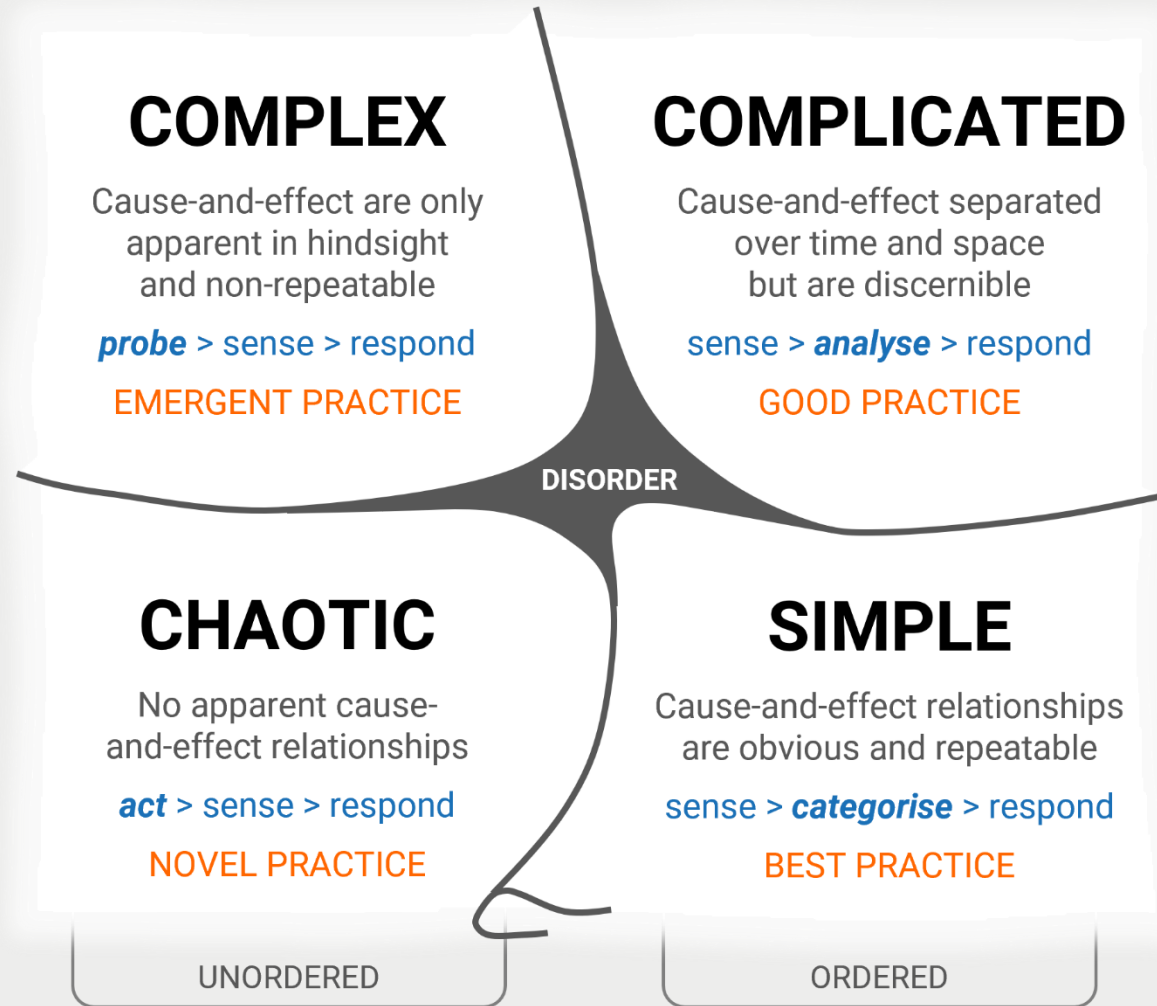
COMPLEX

Cause-and-effect are only apparent in hindsight and non-repeatable

***probe*** > sense > respond

EMERGENT PRACTICE

COMPLICATED

Cause-and-effect separated over time and space but are discernible

sense > ***analyse*** > respond

GOOD PRACTICE

DISORDER

CHAOTIC

No apparent cause-and-effect relationships

***act*** > sense > respond

NOVEL PRACTICE

SIMPLE

Cause-and-effect relationships are obvious and repeatable

sense > ***categorise*** > respond

BEST PRACTICE

UNORDERED

ORDERED